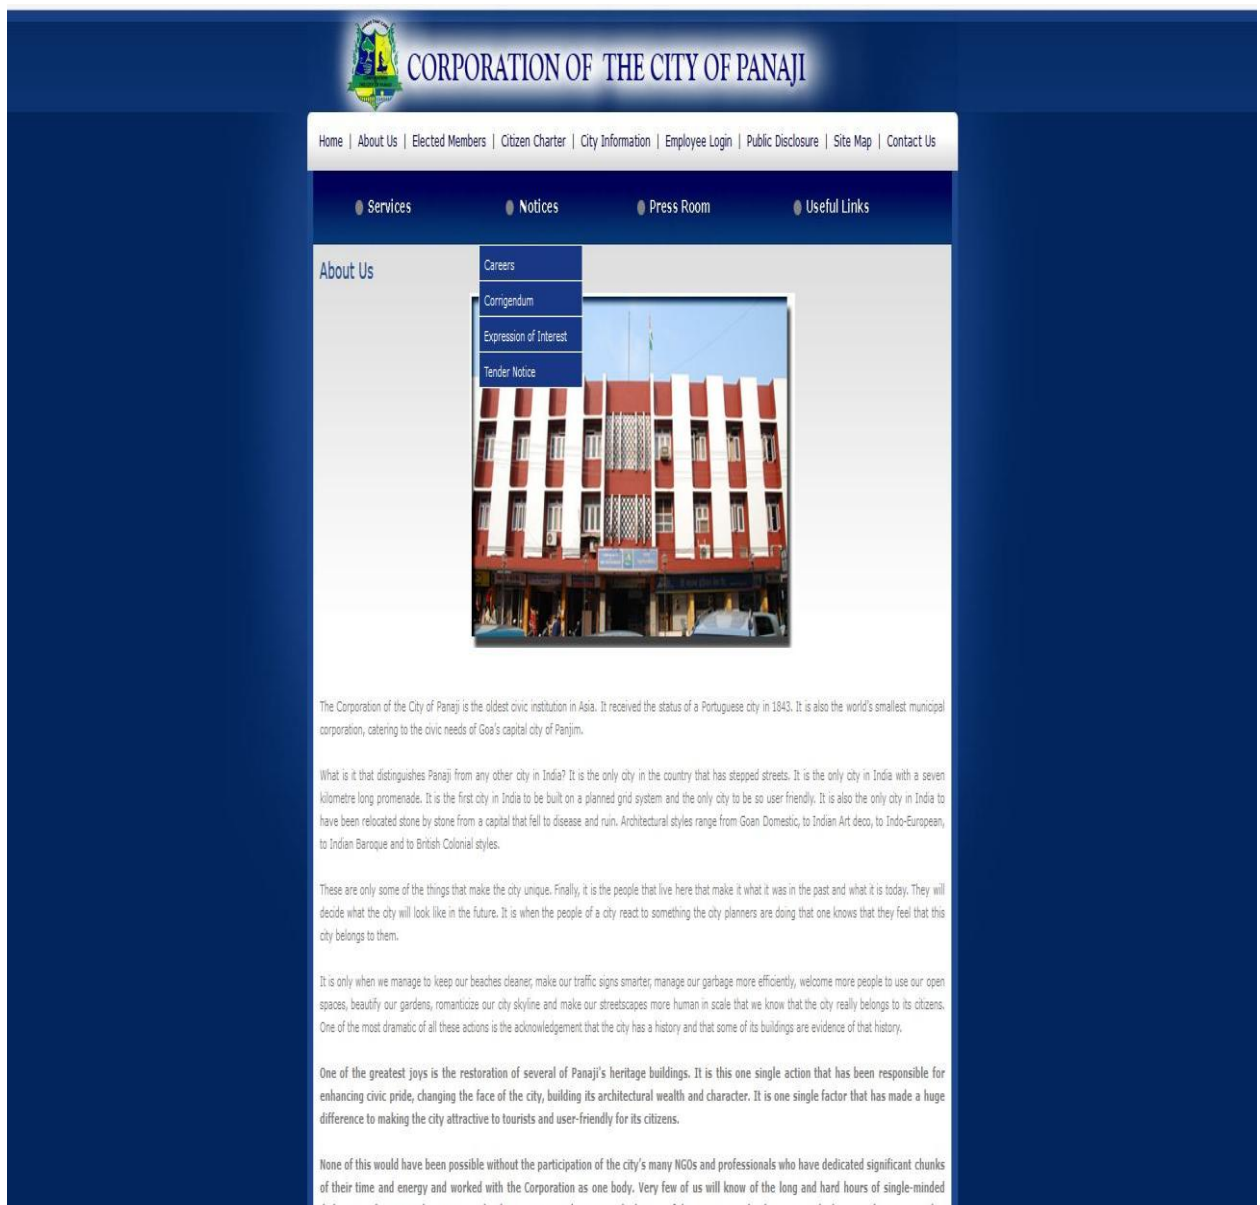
CORPORATION OF THE CITY OF PANAJI

Home | About Us | Elected Members | Citizen Charter | City Information | Employee Login | Public Disclosure | Site Map | Contact Us

Services
Notices
Press Room
Useful Links

About Us

Careers
Corrigendum
Expression of Interest
Tender Notice

The Corporation of the City of Panaji is the oldest civic institution in Asia. It received the status of a Portuguese city in 1843. It is also the world's smallest municipal corporation, catering to the civic needs of Goa's capital city of Panjim.

What is it that distinguishes Panaji from any other city in India? It is the only city in the country that has stepped streets. It is the only city in India with a seven kilometre long promenade. It is the first city in India to be built on a planned grid system and the only city to be so user friendly. It is also the only city in India to have been relocated stone by stone from a capital that fell to disease and ruin. Architectural styles range from Goan Domestic, to Indian Art deco, to Indo-European, to Indian Baroque and to British Colonial styles.

These are only some of the things that make the city unique. Finally, it is the people that live here that make it what it was in the past and what it is today. They will decide what the city will look like in the future. It is when the people of a city react to something the city planners are doing that one knows that they feel that this city belongs to them.

It is only when we manage to keep our beaches cleaner, make our traffic signs smarter, manage our garbage more efficiently, welcome more people to use our open spaces, beautify our gardens, romanticize our city skyline and make our streetscapes more human in scale that we know that the city really belongs to its citizens. One of the most dramatic of all these actions is the acknowledgement that the city has a history and that some of its buildings are evidence of that history.

One of the greatest joys is the restoration of several of Panaji's heritage buildings. It is this one single action that has been responsible for enhancing civic pride, changing the face of the city, building its architectural wealth and character. It is one single factor that has made a huge difference to making the city attractive to tourists and user-friendly for its citizens.

None of this would have been possible without the participation of the city's many NGOs and professionals who have dedicated significant chunks of their time and energy and worked with the Corporation as one body. Very few of us will know of the long and hard hours of single-minded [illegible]